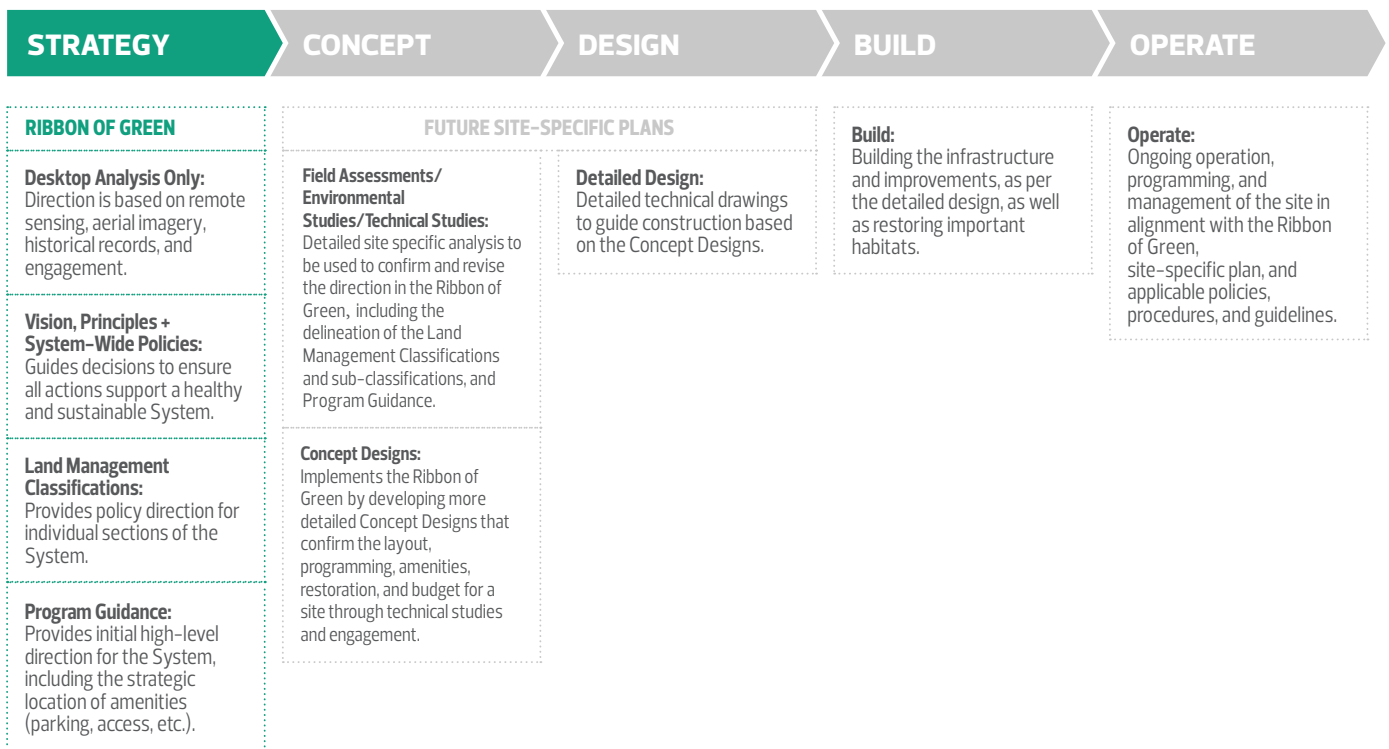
STRATEGY

CONCEPT

DESIGN

BUILD

OPERATE

RIBBON OF GREEN

Desktop Analysis Only:
Direction is based on remote sensing, aerial imagery, historical records, and engagement.

Vision, Principles + System-Wide Policies:
Guides decisions to ensure all actions support a healthy and sustainable System.

Land Management Classifications:
Provides policy direction for individual sections of the System.

Program Guidance:
Provides initial high-level direction for the System, including the strategic location of amenities (parking, access, etc.).

FUTURE SITE-SPECIFIC PLANS

Field Assessments/ Environmental Studies/Technical Studies:
Detailed site specific analysis to be used to confirm and revise the direction in the Ribbon of Green, including the delineation of the Land Management Classifications and sub-classifications, and Program Guidance.

Concept Designs:
Implements the Ribbon of Green by developing more detailed Concept Designs that confirm the layout, programming, amenities, restoration, and budget for a site through technical studies and engagement.

Detailed Design:
Detailed technical drawings to guide construction based on the Concept Designs.

Build:
Building the infrastructure and improvements, as per the detailed design, as well as restoring important habitats.

Operate:
Ongoing operation, programming, and management of the site in alignment with the Ribbon of Green, site-specific plan, and applicable policies, procedures, and guidelines.